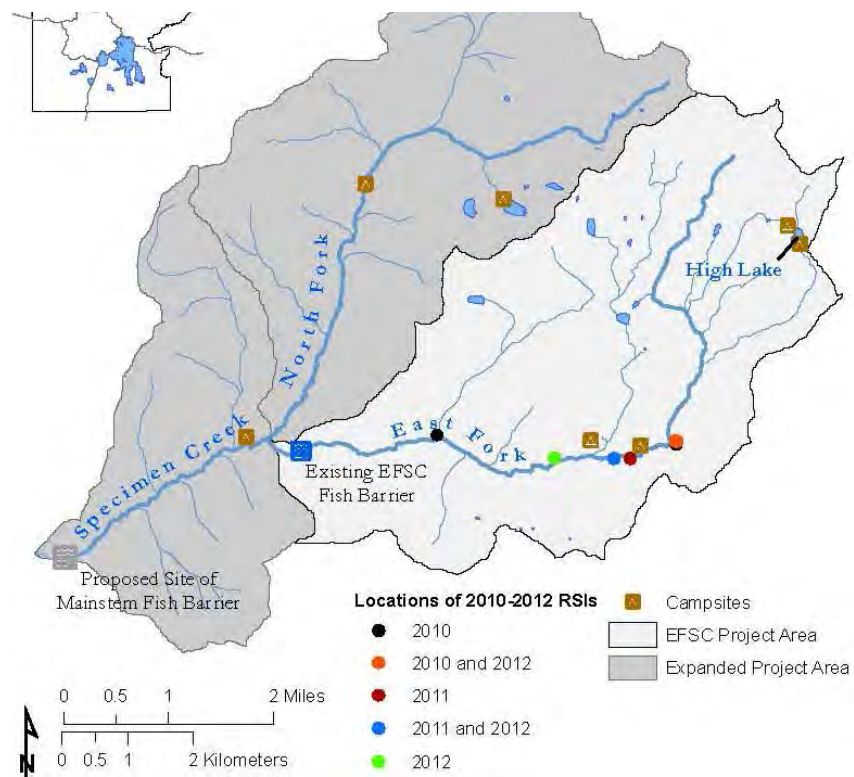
North Fork

High Lake

Specimen Creek

East Fork

Existing EFSC Fish Barrier

Proposed Site of Mainstem Fish Barrier

Locations of 2010-2012 RSIs
2010
2010 and 2012
2011
2011 and 2012
2012

Campsites
EFSC Project Area
Expanded Project Area

0 0.5 1 2 Miles
0 0.5 1 2 Kilometers

N